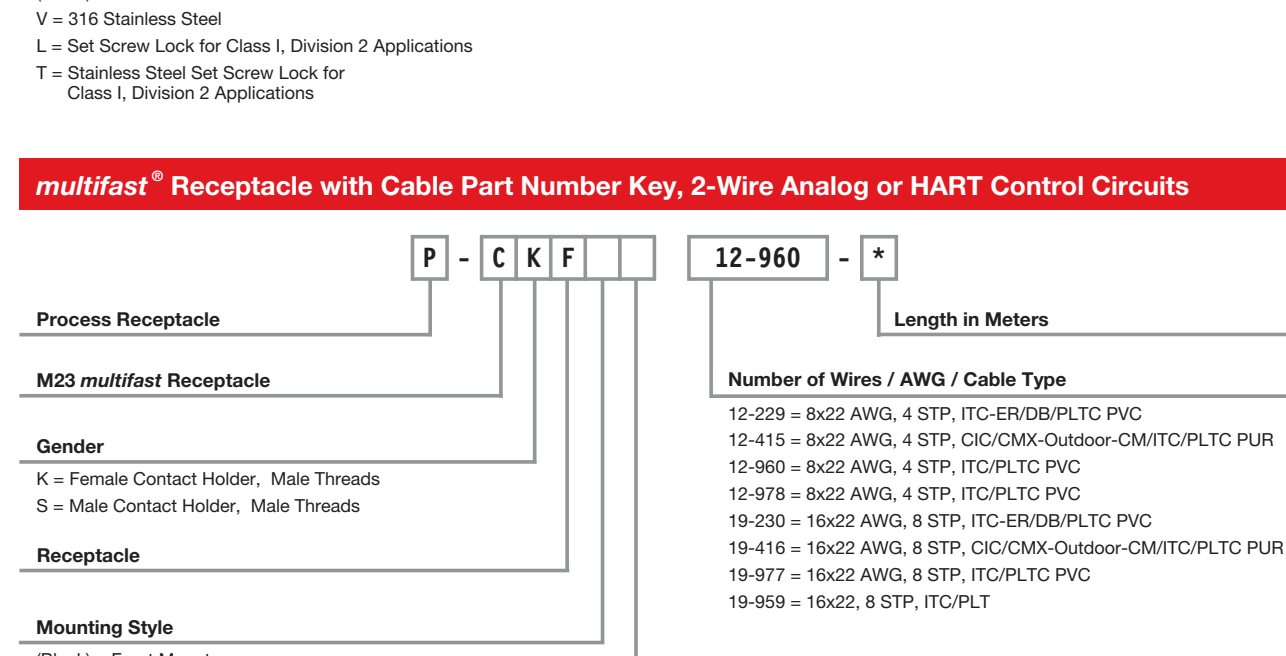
V = 316 Stainless Steel
L = Set Screw Lock for Class I, Division 2 Applications
T = Stainless Steel Set Screw Lock for Class I, Division 2 Applications

multifast® Receptacle with Cable Part Number Key, 2-Wire Analog or HART Control Circuits

| P | - | C | K | F | | | | 12-960 | - | * |
|---|---|---|---|---|---|---|---|---|---|---|

Process Receptacle

M23 multifast Receptacle

Gender
K = Female Contact Holder, Male Threads
S = Male Contact Holder, Male Threads

Receptacle

Mounting Style

Length in Meters

Number of Wires / AWG / Cable Type
12-229 = 8x22 AWG, 4 STP, ITC-ER/DB/PLTC PVC
12-415 = 8x22 AWG, 4 STP, CIC/CMX-Outdoor-CM/ITC/PLTC PUR
12-960 = 8x22 AWG, 4 STP, ITC/PLTC PVC
12-978 = 8x22 AWG, 4 STP, ITC/PLTC PVC
19-230 = 16x22 AWG, 8 STP, ITC-ER/DB/PLTC PVC
19-416 = 16x22 AWG, 8 STP, CIC/CMX-Outdoor-CM/ITC/PLTC PUR
19-977 = 16x22 AWG, 8 STP, ITC/PLTC PVC
19-959 = 16x22, 8 STP, ITC/PLT